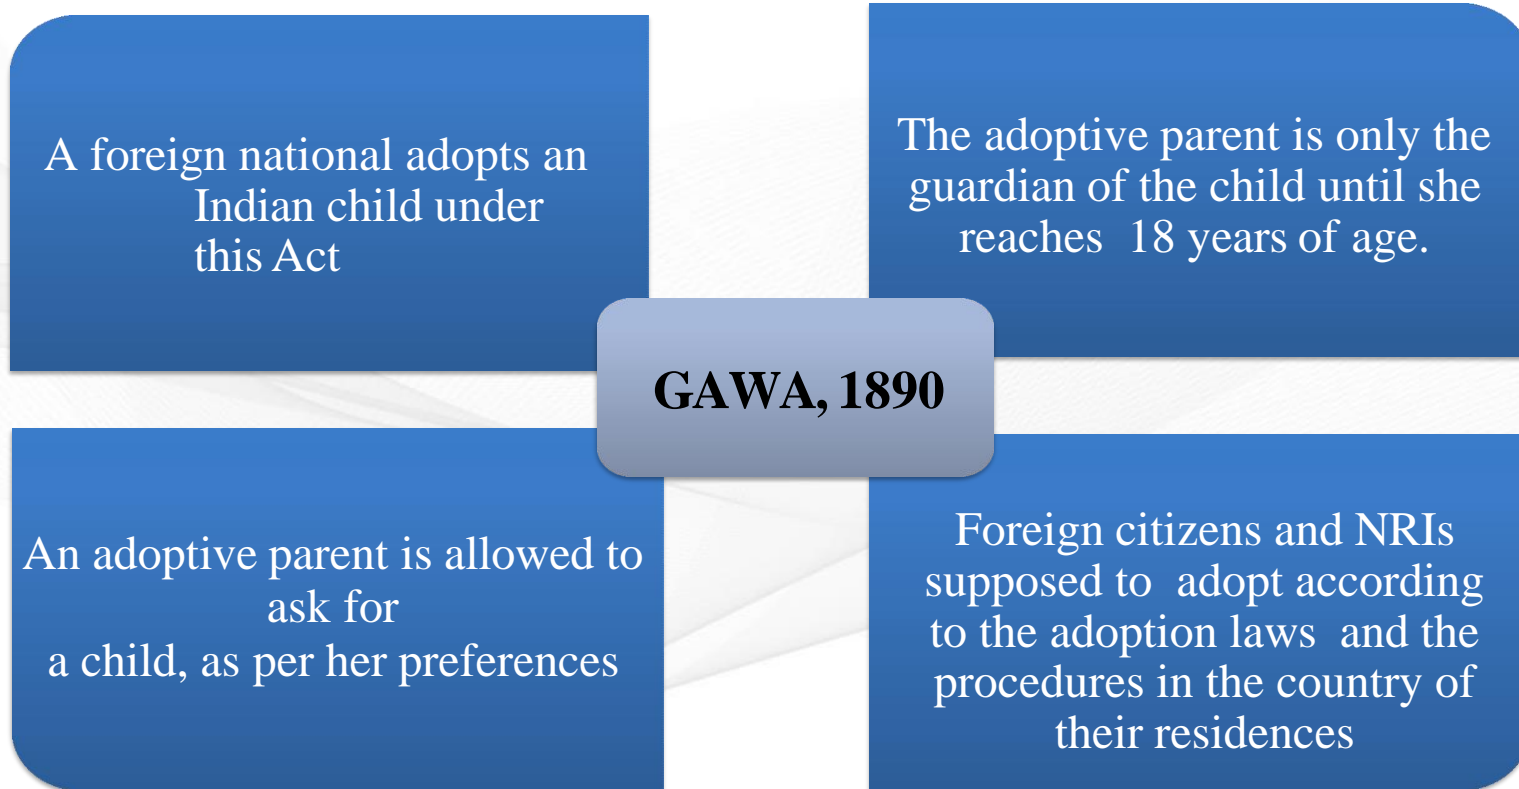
A foreign national adopts an Indian child under this Act

The adoptive parent is only the guardian of the child until she reaches 18 years of age.

GAWA, 1890

An adoptive parent is allowed to ask for a child, as per her preferences

Foreign citizens and NRIs supposed to adopt according to the adoption laws and the procedures in the country of their residences